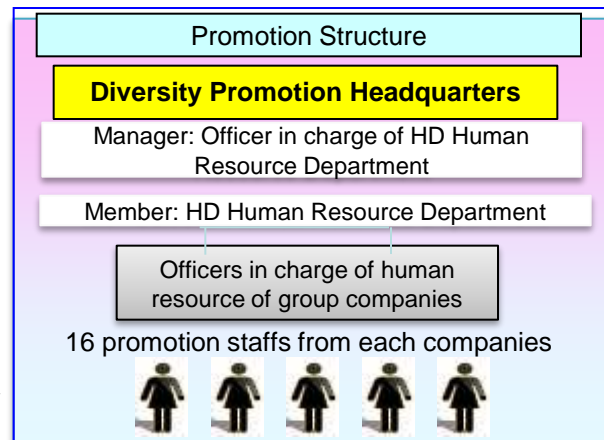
Promotion Structure

Diversity Promotion Headquarters

Manager: Officer in charge of HD Human Resource Department

Member: HD Human Resource Department

Officers in charge of human resource of group companies

16 promotion staffs from each companies